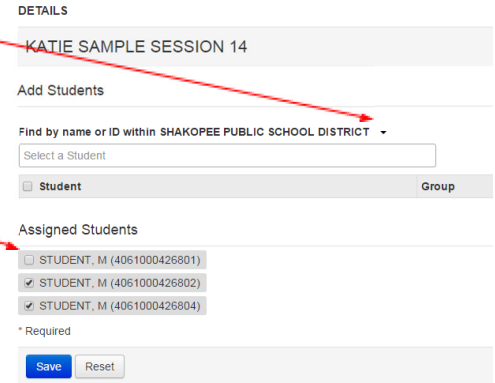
DETAILS

KATIE SAMPLE SESSION 14

Add Students

Find by name or ID within SHAKOPEE PUBLIC SCHOOL DISTRICT

Select a Student

| Student | Group |
|---|---|

Assigned Students

STUDENT, M (4061000426801)

STUDENT, M (4061000426802)

STUDENT, M (4061000426804)

* Required

Save Reset